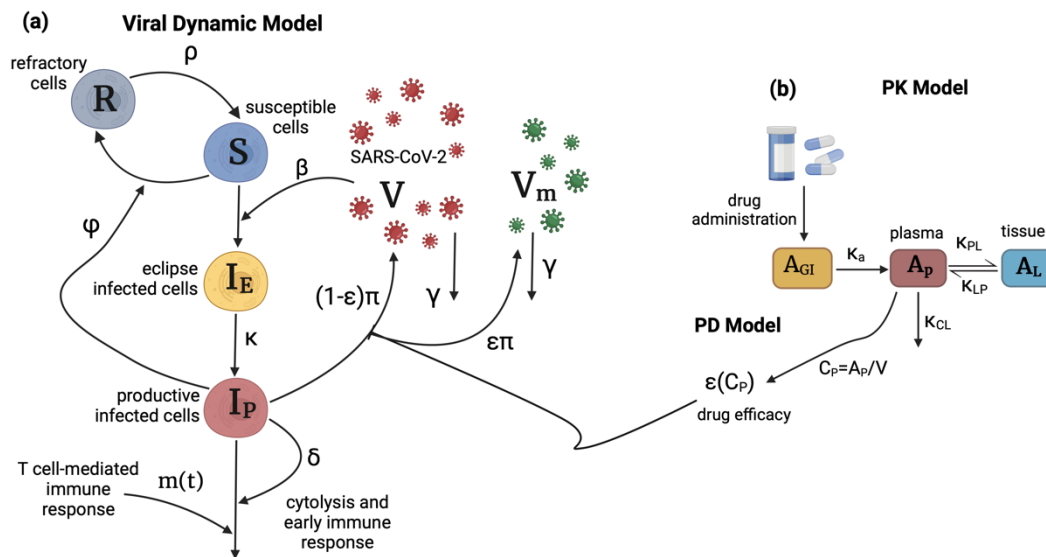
(a)
Viral Dynamic Model

refractory cells
ρ
R
susceptible cells
S
SARS-CoV-2
β
V
$V_m$
φ
eclipse infected cells
$I_E$
γ
γ
(1-ε)π
κ
επ
productive infected cells
$I_P$
δ
T cell-mediated immune response
m(t)
cytolysis and early immune response

(b)
PK Model

drug administration
$A_{GI}$
$κ_a$
plasma
$A_p$
$κ_{PL}$
$κ_{LP}$
tissue
$A_L$
$κ_{CL}$
PD Model
$C_P=A_P/V$
$ε(C_P)$
drug efficacy